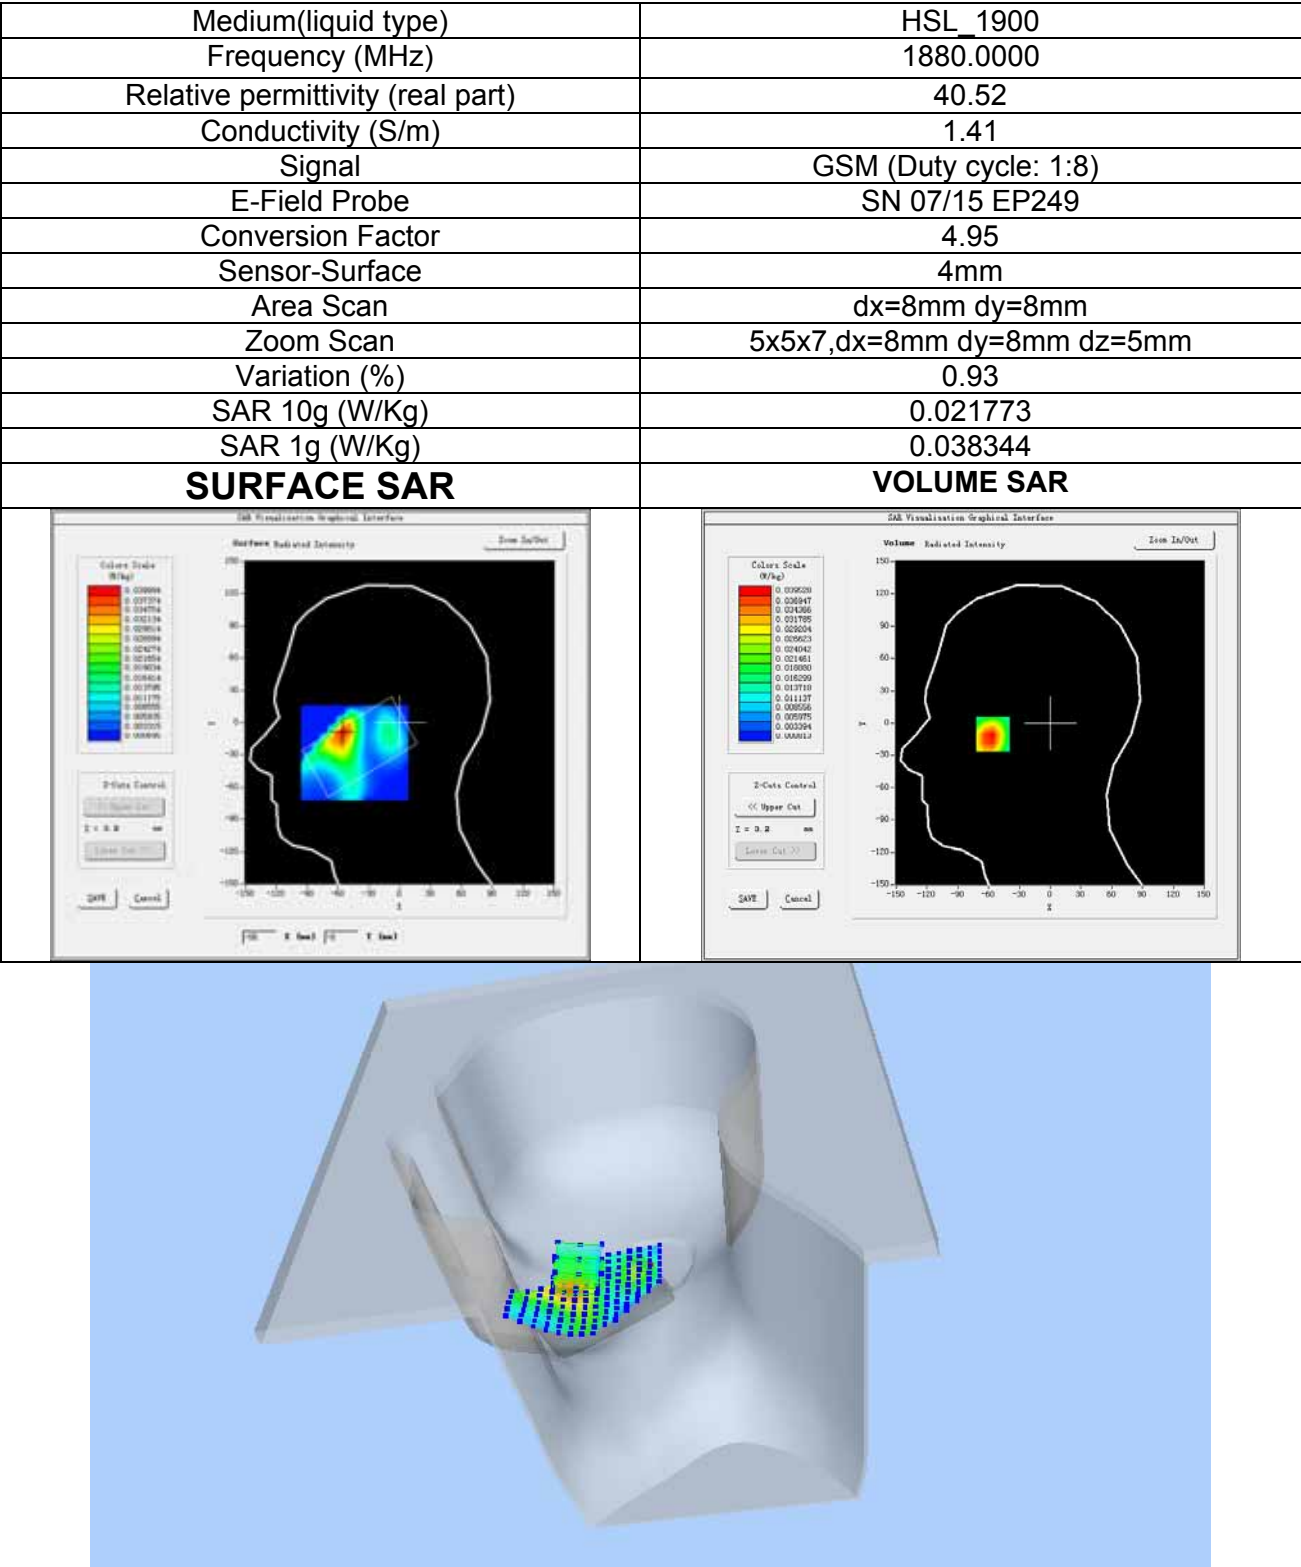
| Medium(liquid type) | HSL_1900 |
|---|---|
| Frequency (MHz) | 1880.0000 |
| Relative permittivity (real part) | 40.52 |
| Conductivity (S/m) | 1.41 |
| Signal | GSM (Duty cycle: 1:8) |
| E-Field Probe | SN 07/15 EP249 |
| Conversion Factor | 4.95 |
| Sensor-Surface | 4mm |
| Area Scan | dx=8mm dy=8mm |
| Zoom Scan | 5x5x7,dx=8mm dy=8mm dz=5mm |
| Variation (%) | 0.93 |
| SAR 10g (W/Kg) | 0.021773 |
| SAR 1g (W/Kg) | 0.038344 |
| **SURFACE SAR** | **VOLUME SAR** |

SAR Visualisation Graphical Interface
Surface Radiated Intensity
Zoom In/Out
Colors Scale (W/kg)
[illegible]
Z-Cuts Control
<< Upper Cut
Z = 3.2 mm
Lower Cut >>
SAVE Cancel
150 120 90 60 30 0 -30 -60 -90 -120 -150
-150 -120 -90 -60 -30 0 30 60 90 120 150
X
Y
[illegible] X (mm) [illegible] Y (mm)

SAR Visualisation Graphical Interface
Volume Radiated Intensity
Zoom In/Out
Colors Scale (W/kg)
0.039528
0.036947
0.034366
0.031785
0.029204
0.026623
0.024042
0.021461
0.018880
0.016299
0.013718
0.011137
0.008556
0.005975
0.003394
0.000813
Z-Cuts Control
<< Upper Cut
Z = 3.2 mm
Lower Cut >>
SAVE Cancel
150 120 90 60 30 0 -30 -60 -90 -120 -150
-150 -120 -90 -60 -30 0 30 60 90 120 150
X
Y